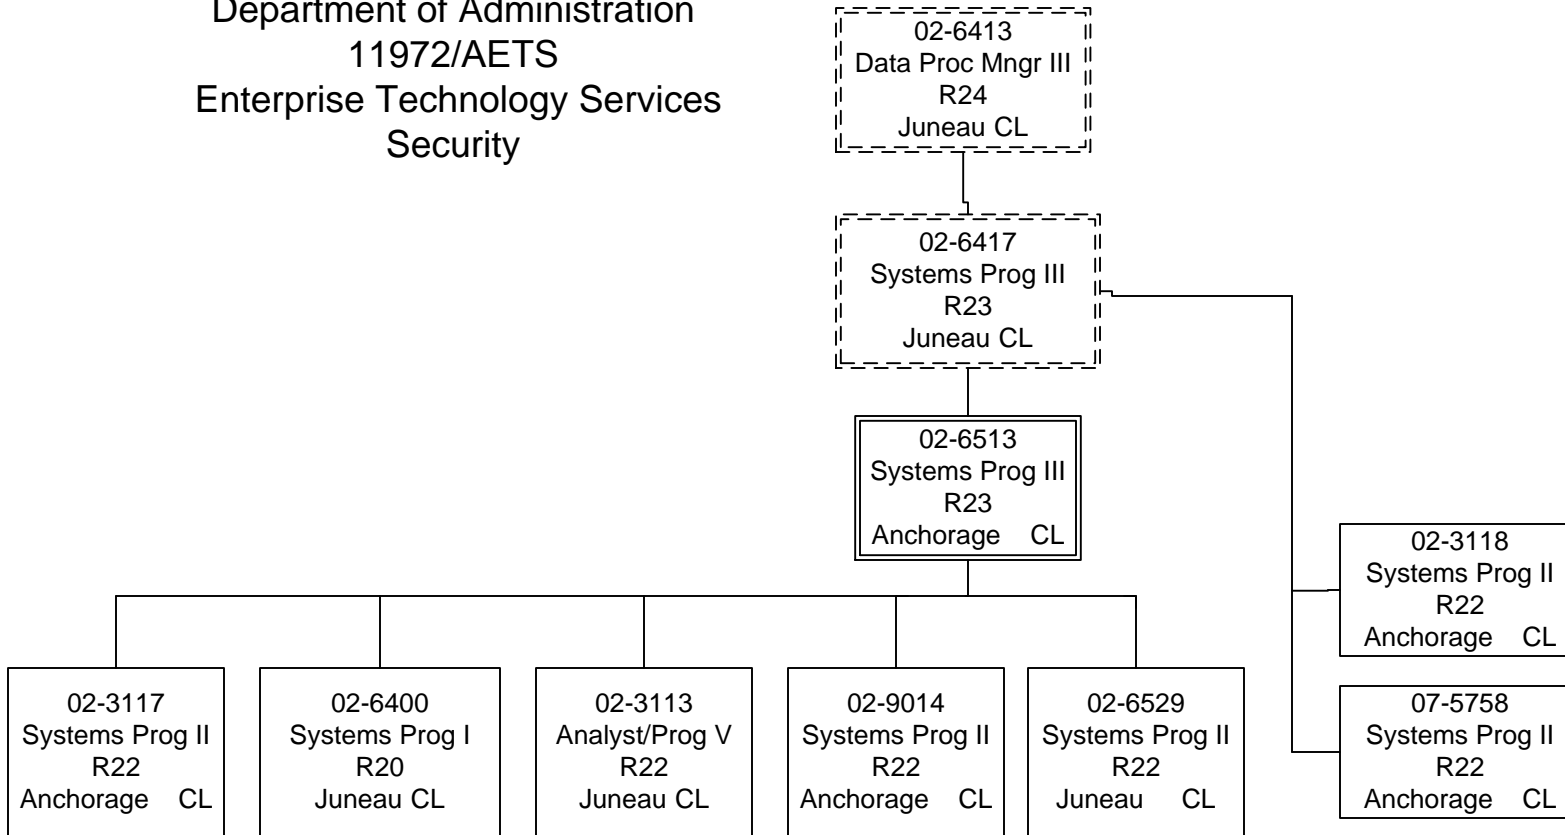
Department of Administration
11972/AETS
Enterprise Technology Services
Security

02-6413
Data Proc Mngr III
R24
Juneau CL

02-6417
Systems Prog III
R23
Juneau CL

02-6513
Systems Prog III
R23
Anchorage CL

02-3118
Systems Prog II
R22
Anchorage CL

07-5758
Systems Prog II
R22
Anchorage CL

02-3117
Systems Prog II
R22
Anchorage CL

02-6400
Systems Prog I
R20
Juneau CL

02-3113
Analyst/Prog V
R22
Juneau CL

02-9014
Systems Prog II
R22
Anchorage CL

02-6529
Systems Prog II
R22
Juneau CL